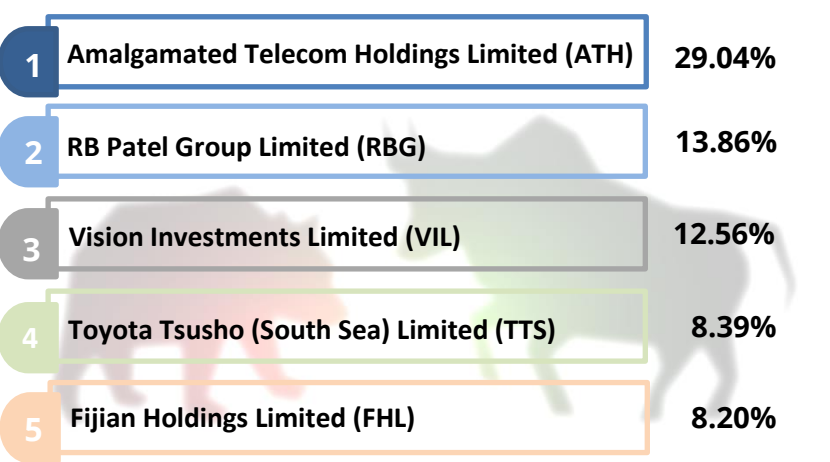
| | | |
|---|---|---|
| 1 | Amalgamated Telecom Holdings Limited (ATH) | 29.04% |
| 2 | RB Patel Group Limited (RBG) | 13.86% |
| 3 | Vision Investments Limited (VIL) | 12.56% |
| 4 | Toyota Tsusho (South Sea) Limited (TTS) | 8.39% |
| 5 | Fijian Holdings Limited (FHL) | 8.20% |